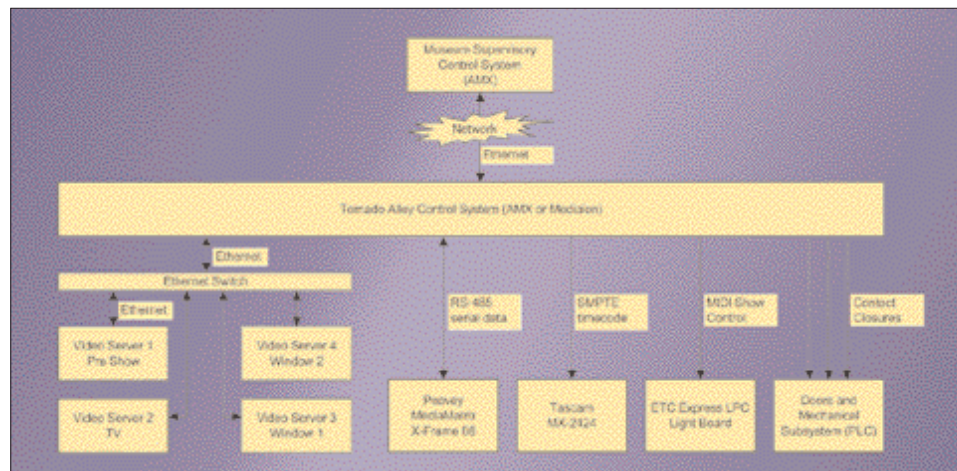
Museum Supervisory Control System (AMX)

Network

Ethernet

Tornado Alley Control System (AMX or Medialon)

Ethernet

Ethernet Switch

Ethernet

Video Server 1 Pre Show

Video Server 4 Window 2

Video Server 2 TV

Video Server 3 Window 1

RS-485 serial data

SMPTE timecode

MIDI Show Control

Contact Closures

Peavey MediaMatrix X-Frame 88

Tascam MX-2424

ETC Express LPC Light Board

Doors and Mechanical Subsystem (PLC)